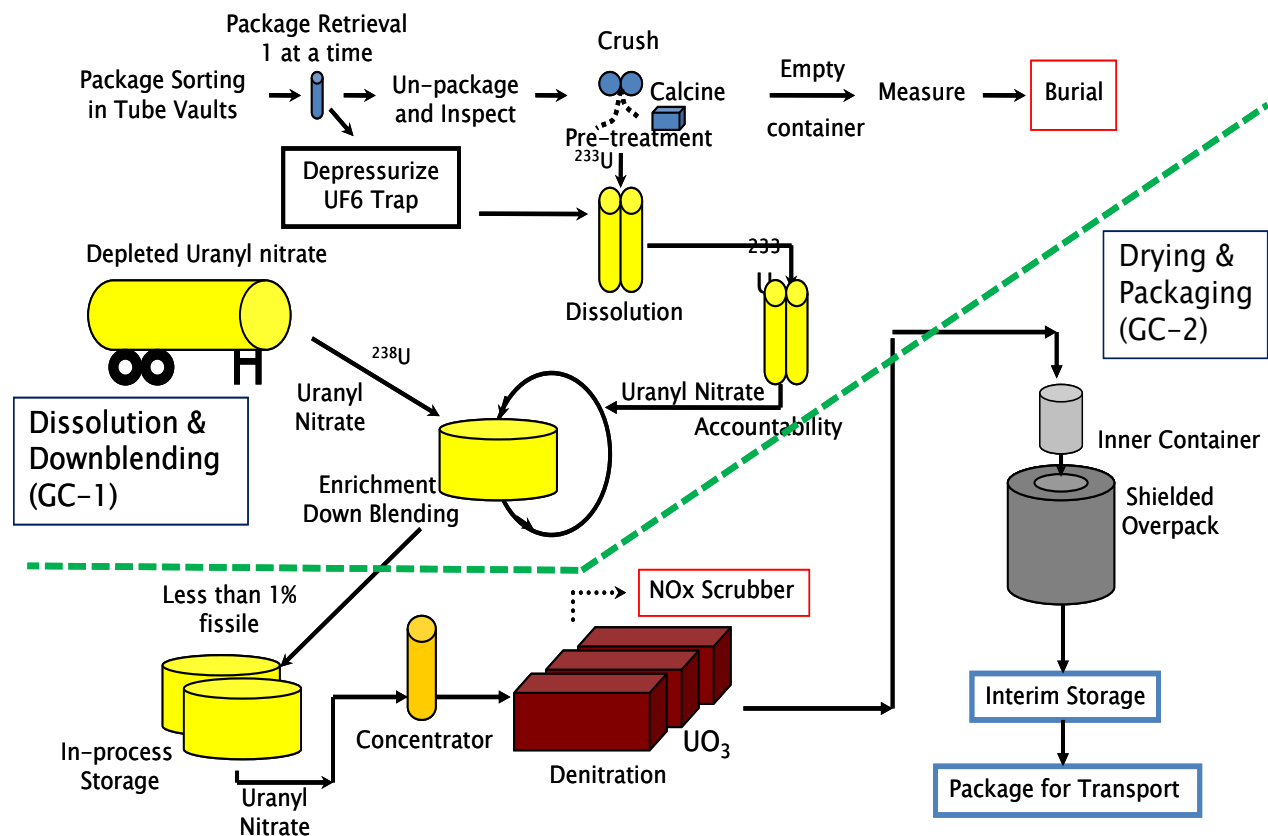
Package Retrieval 1 at a time

Package Sorting in Tube Vaults

Un-package and Inspect

Crush

Calcine

Pre-treatment

Empty container

Measure

Burial

Depressurize UF6 Trap

$^{233}U$

Depleted Uranyl nitrate

Dissolution

$^{233}U$

Drying & Packaging (GC-2)

$^{238}U$

Uranyl Nitrate

Uranyl Nitrate

Accountability

Dissolution & Downblending (GC-1)

Enrichment Down Blending

Inner Container

Shielded Overpack

Less than 1% fissile

NOx Scrubber

In-process Storage

Concentrator

Denitration

$UO_3$

Uranyl Nitrate

Interim Storage

Package for Transport